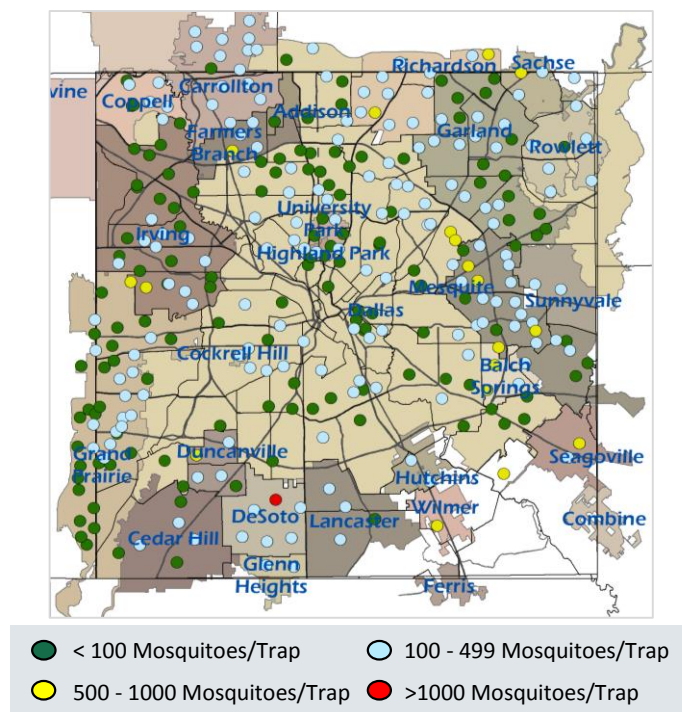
vine
Coppell
Carrollton
Richardson
Sachse
Addison
Farmers Branch
Garland
Rowlett
Irving
University Park
Highland Park
Mesquite
Sunnyvale
Dallas
Cockrell Hill
Balch Springs
Grand Prairie
Duncanville
Seagoville
Hutchins
DeSoto
Wilmer
Combine
Lancaster
Cedar Hill
Glenn Heights
Ferris

< 100 Mosquitoes/Trap
100 - 499 Mosquitoes/Trap
500 - 1000 Mosquitoes/Trap
>1000 Mosquitoes/Trap